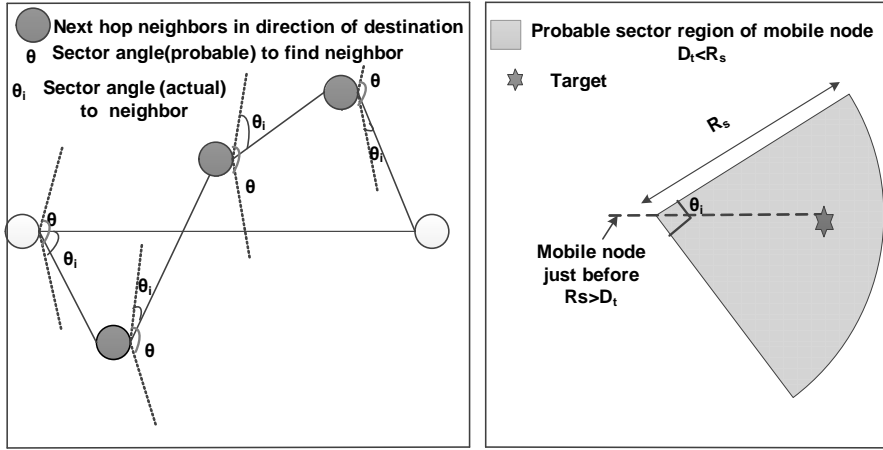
Next hop neighbors in direction of destination

θ Sector angle(probable) to find neighbor

$\theta_i$ Sector angle (actual) to neighbor

θ

$\theta_i$

$\theta_i$

θ

θ

$\theta_i$

$\theta_i$

θ

Probable sector region of mobile node $D_t<R_s$

Target

$R_s$

$\theta_i$

Mobile node just before $Rs>D_t$